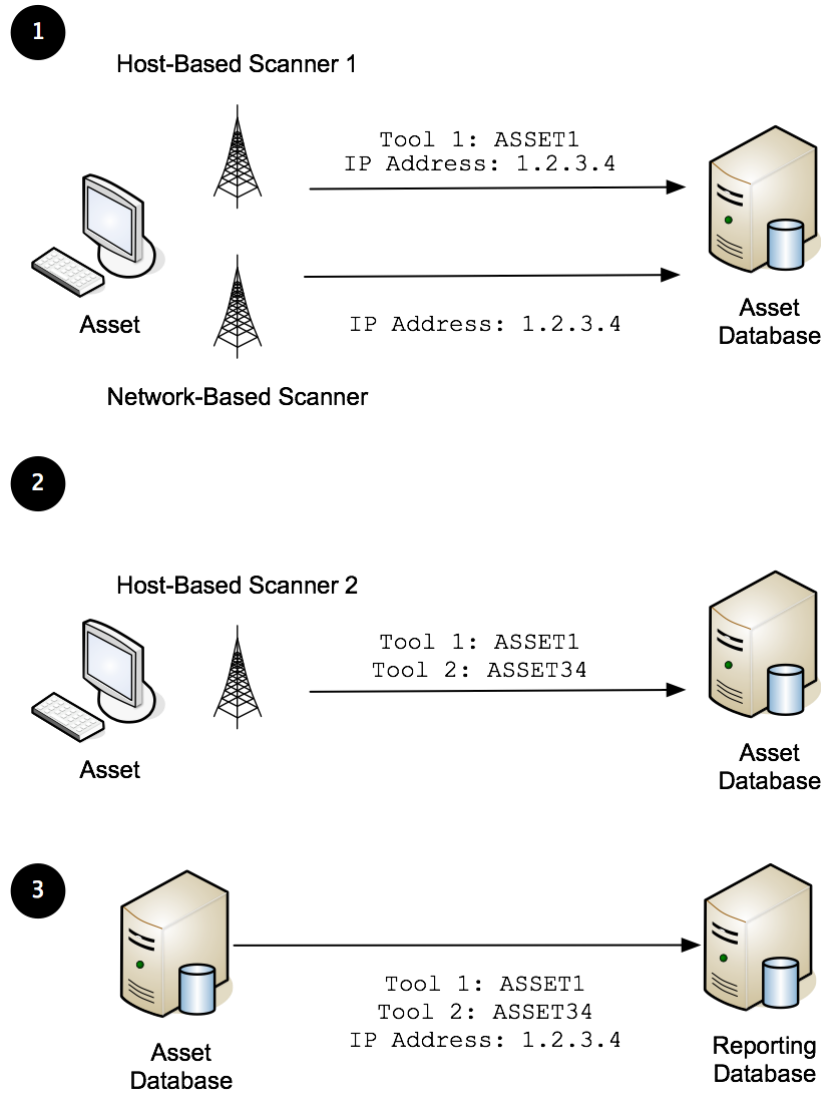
1

Host-Based Scanner 1

Tool 1: ASSET1
IP Address: 1.2.3.4

Asset

IP Address: 1.2.3.4

Asset Database

Network-Based Scanner

2

Host-Based Scanner 2

Tool 1: ASSET1
Tool 2: ASSET34

Asset

Asset Database

3

Tool 1: ASSET1
Tool 2: ASSET34
IP Address: 1.2.3.4

Asset Database

Reporting Database